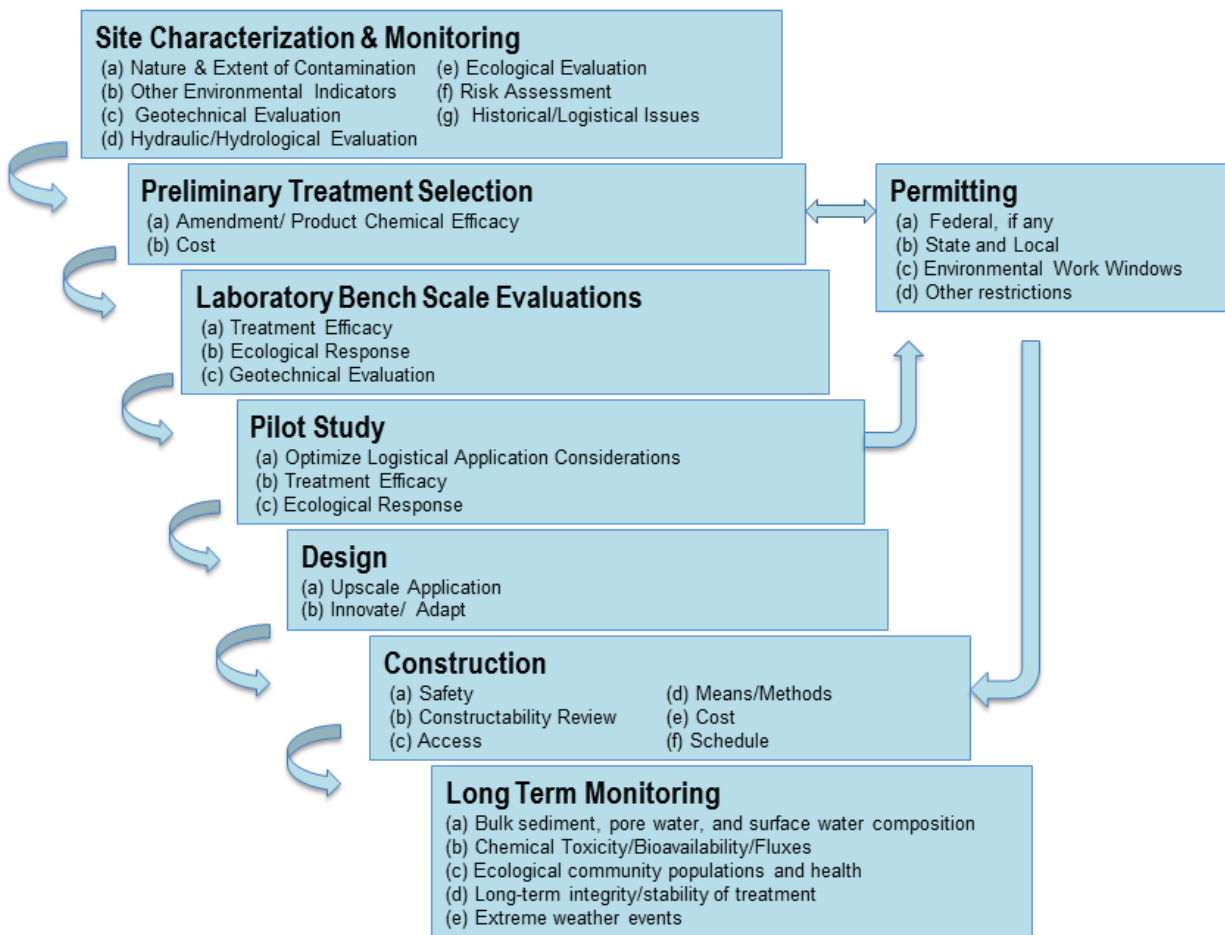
Site Characterization & Monitoring
(a) Nature & Extent of Contamination
(b) Other Environmental Indicators
(c) Geotechnical Evaluation
(d) Hydraulic/Hydrological Evaluation
(e) Ecological Evaluation
(f) Risk Assessment
(g) Historical/Logistical Issues

Preliminary Treatment Selection
(a) Amendment/ Product Chemical Efficacy
(b) Cost

Permitting
(a) Federal, if any
(b) State and Local
(c) Environmental Work Windows
(d) Other restrictions

Laboratory Bench Scale Evaluations
(a) Treatment Efficacy
(b) Ecological Response
(c) Geotechnical Evaluation

Pilot Study
(a) Optimize Logistical Application Considerations
(b) Treatment Efficacy
(c) Ecological Response

Design
(a) Upscale Application
(b) Innovate/ Adapt

Construction
(a) Safety
(b) Constructability Review
(c) Access
(d) Means/Methods
(e) Cost
(f) Schedule

Long Term Monitoring
(a) Bulk sediment, pore water, and surface water composition
(b) Chemical Toxicity/Bioavailability/Fluxes
(c) Ecological community populations and health
(d) Long-term integrity/stability of treatment
(e) Extreme weather events